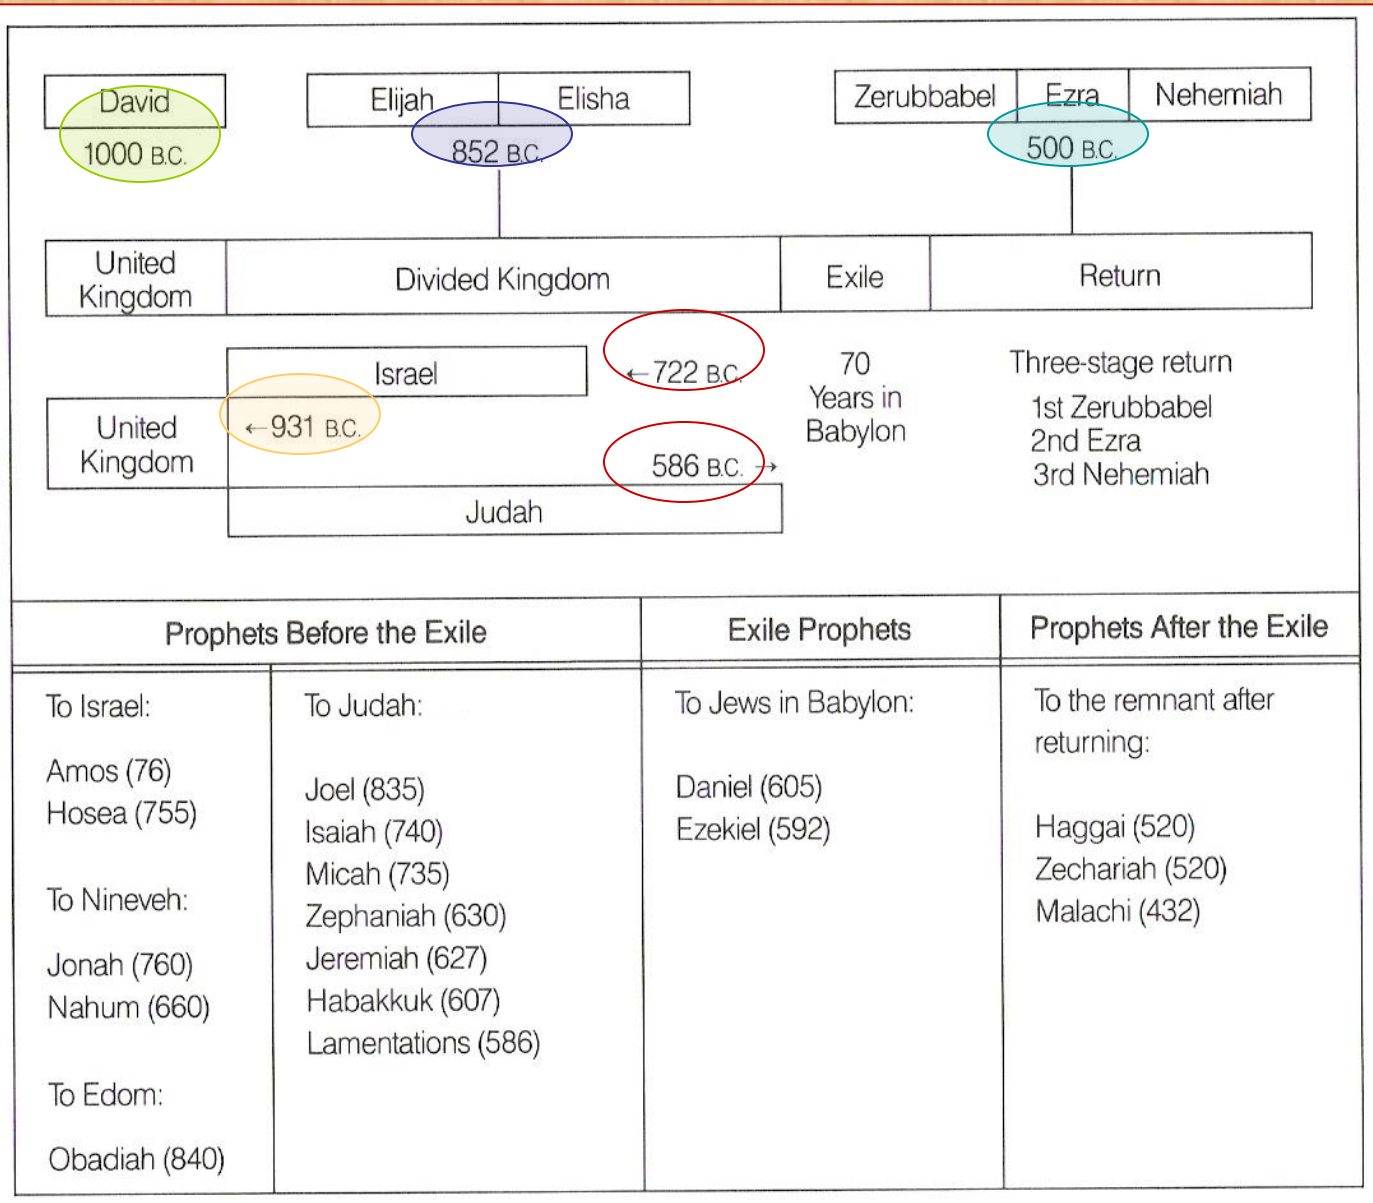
David
1000 B.C.

Elijah | Elisha
852 B.C.

Zerubbabel | Ezra | Nehemiah
500 B.C.

| United Kingdom | Divided Kingdom | Exile | Return |
|---|---|---|---|

Israel
←722 B.C.

United Kingdom
←931 B.C.

586 B.C. →
Judah

70 Years in Babylon

Three-stage return
1st Zerubbabel
2nd Ezra
3rd Nehemiah

| Prophets Before the Exile | | Exile Prophets | Prophets After the Exile |
|---|---|---|---|
| To Israel:<br><br>Amos (76)<br>Hosea (755)<br><br>To Nineveh:<br><br>Jonah (760)<br>Nahum (660)<br><br>To Edom:<br><br>Obadiah (840) | To Judah:<br><br>Joel (835)<br>Isaiah (740)<br>Micah (735)<br>Zephaniah (630)<br>Jeremiah (627)<br>Habakkuk (607)<br>Lamentations (586) | To Jews in Babylon:<br><br>Daniel (605)<br>Ezekiel (592) | To the remnant after returning:<br><br>Haggai (520)<br>Zechariah (520)<br>Malachi (432) |